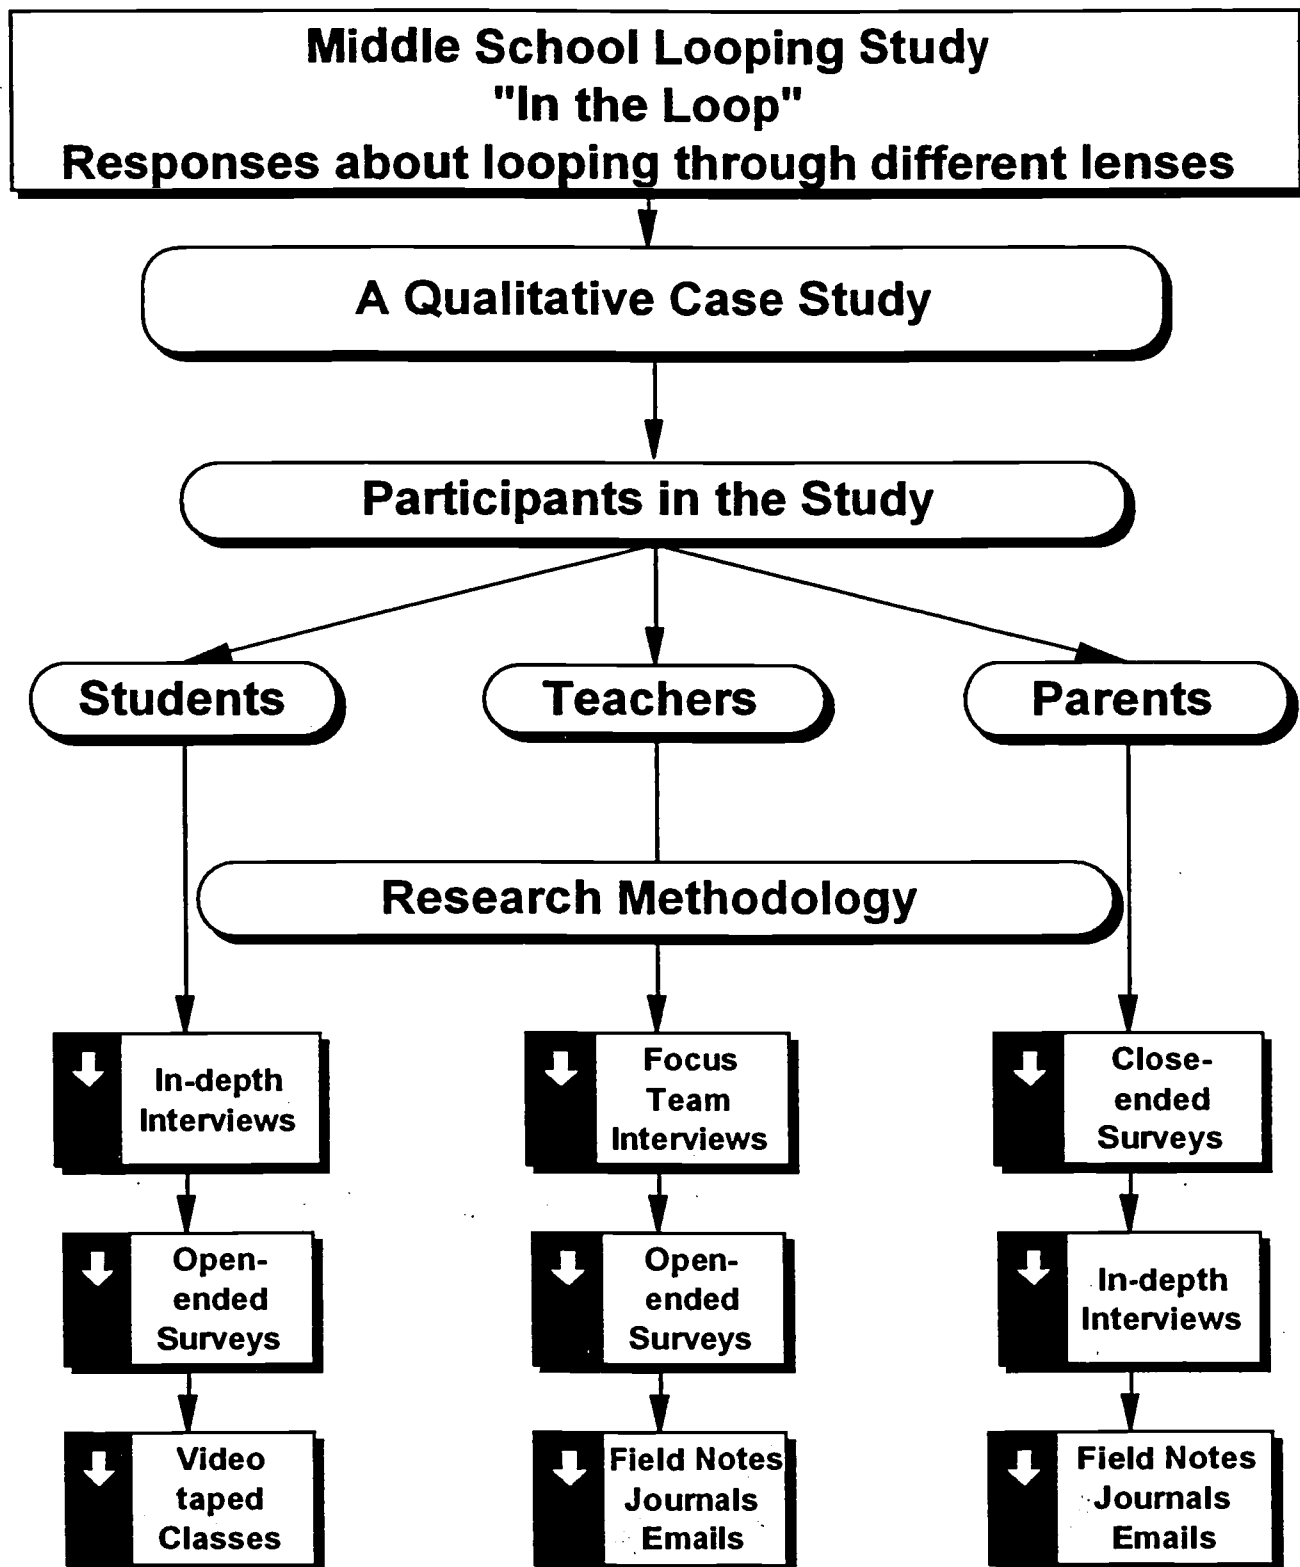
Middle School Looping Study
"In the Loop"
Responses about looping through different lenses

A Qualitative Case Study

Participants in the Study

Students

Teachers

Parents

Research Methodology

In-depth Interviews

Open-ended Surveys

Video taped Classes

Focus Team Interviews

Open-ended Surveys

Field Notes Journals Emails

Close-ended Surveys

In-depth Interviews

Field Notes Journals Emails